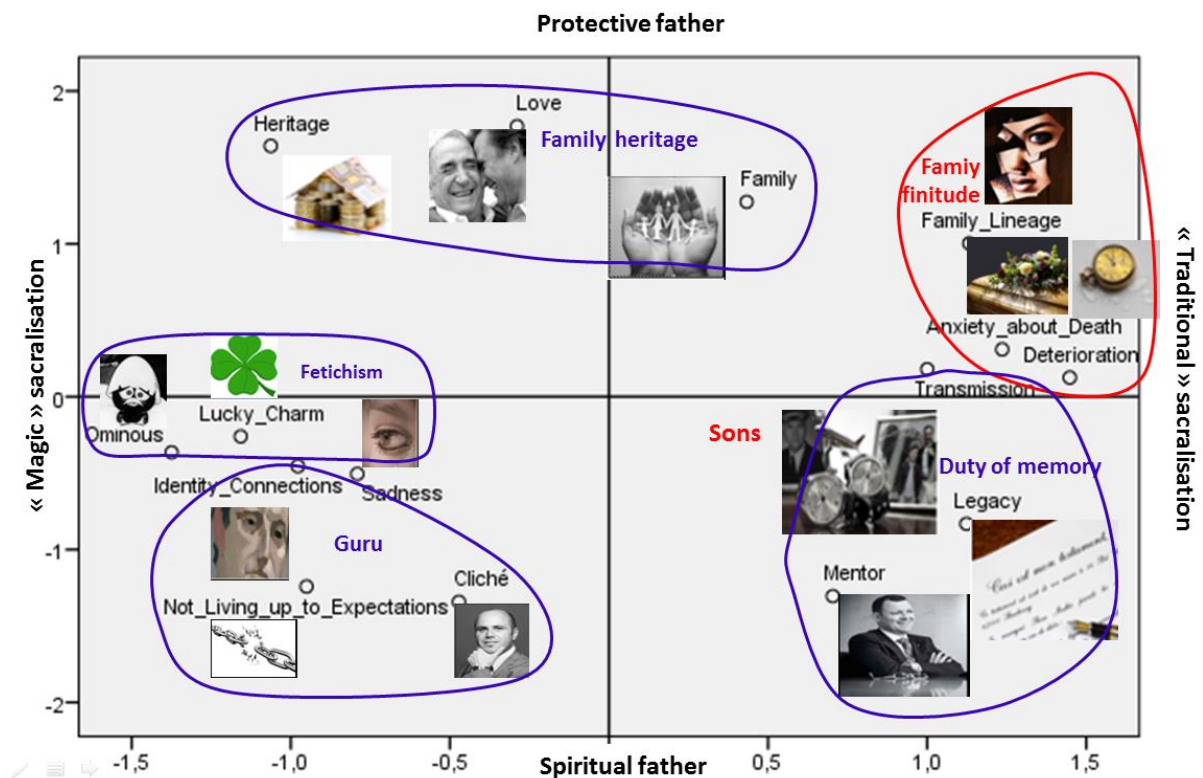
Protective father

« Magic » sacralisation

« Traditional » sacralisation

Spiritual father

2
1
0
-1
-2

-1,5
-1,0
-0,5
0,5
1,0
1,5

Heritage
Love
Family heritage
Family
Famiy finitude
Family_Lineage
Anxiety_about_Death
Deterioration
Transmission
Fetichism
Lucky_Charm
Ominous
Identity_Connections
Sadness
Guru
Cliché
Not_Living_up_to_Expectations
Sons
Duty of memory
Legacy
Mentor